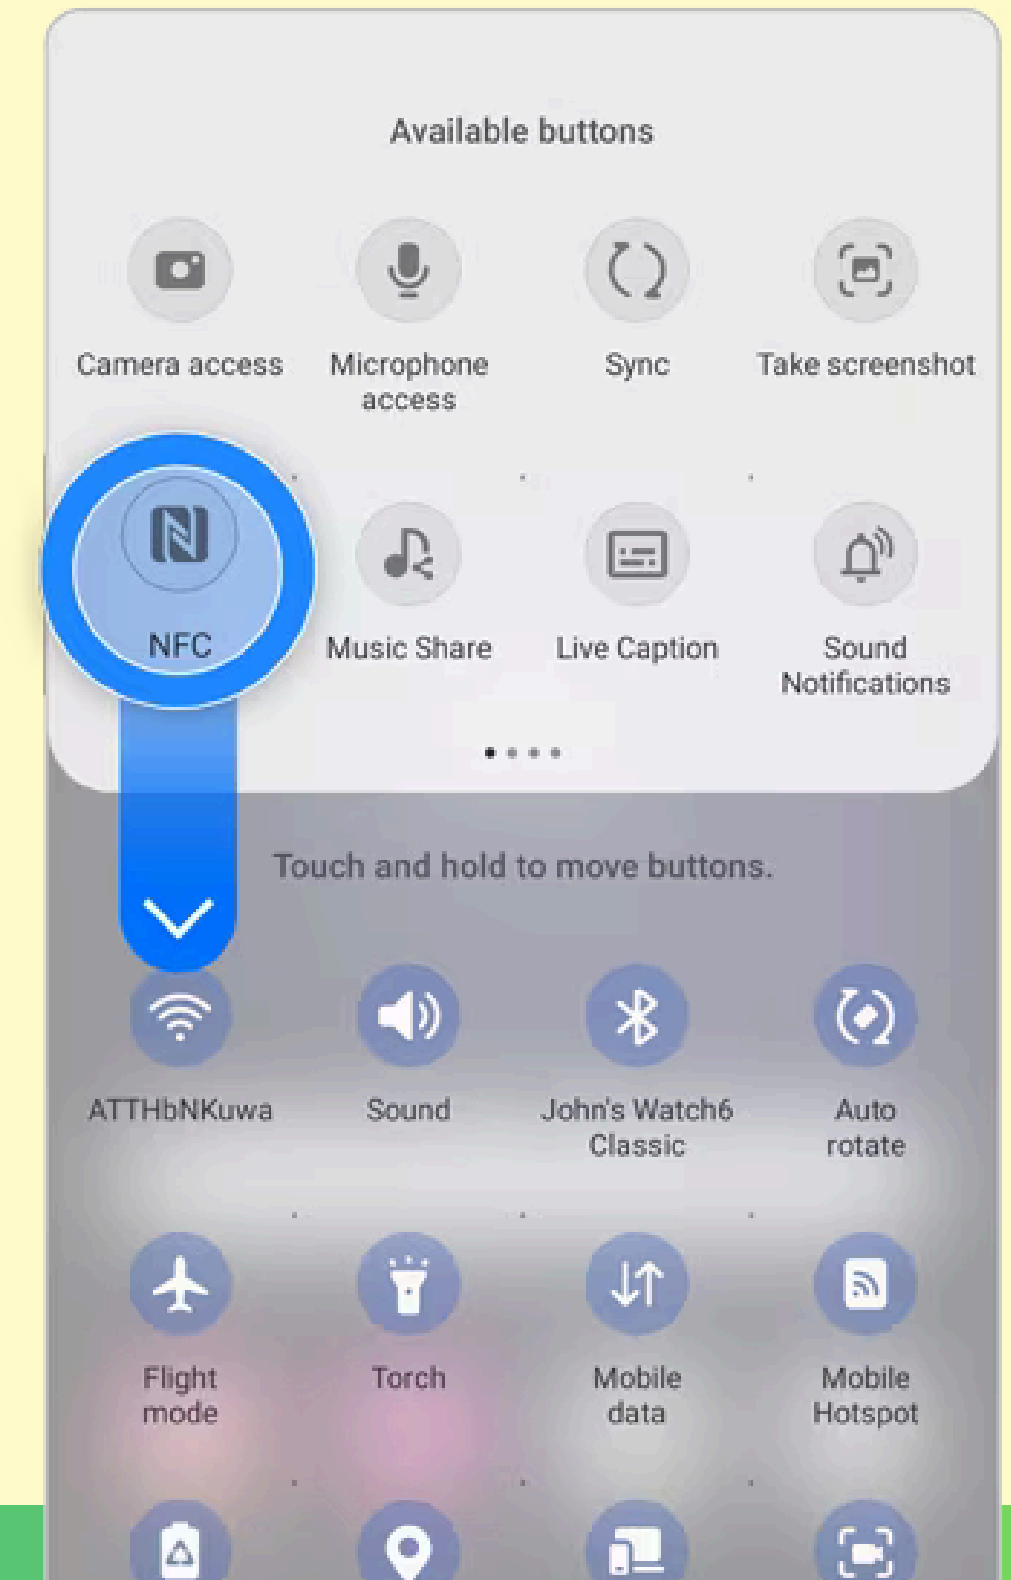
Available buttons

Camera access

Microphone access

Sync

Take screenshot

NFC

Music Share

Live Caption

Sound Notifications

Touch and hold to move buttons.

ATTHbNKuwa

Sound

John's Watch6 Classic

Auto rotate

Flight mode

Torch

Mobile data

Mobile Hotspot